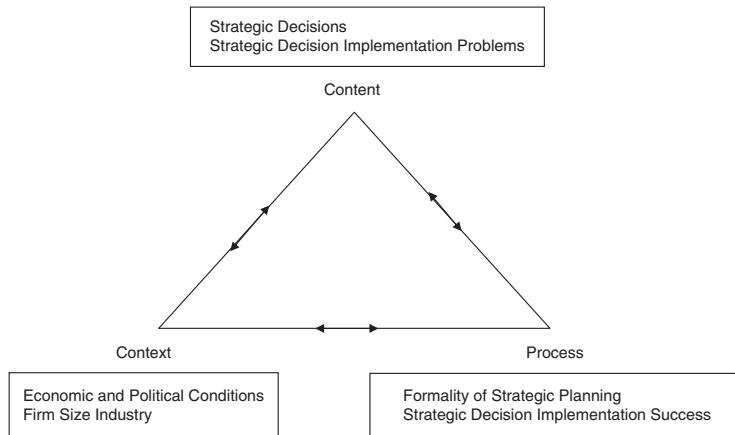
Strategic Decisions
Strategic Decision Implementation Problems

Content

Context

Process

Economic and Political Conditions
Firm Size Industry

Formality of Strategic Planning
Strategic Decision Implementation Success